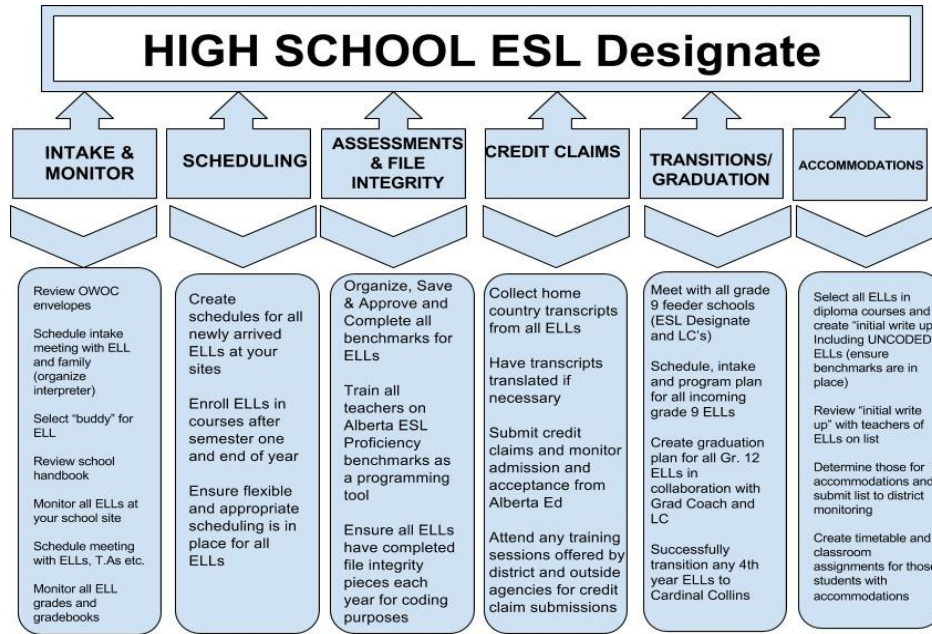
HIGH SCHOOL ESL Designate

INTAKE & MONITOR

SCHEDULING

ASSESSMENTS & FILE INTEGRITY

CREDIT CLAIMS

TRANSITIONS/ GRADUATION

ACCOMMODATIONS

Review OWOC envelopes

Schedule intake meeting with ELL and family (organize interpreter)

Select "buddy" for ELL

Review school handbook

Monitor all ELLs at your school site

Schedule meeting with ELLs, T.As etc.

Monitor all ELL grades and gradebooks

Create schedules for all newly arrived ELLs at your sites

Enroll ELLs in courses after semester one and end of year

Ensure flexible and appropriate scheduling is in place for all ELLs

Organize, Save & Approve and Complete all benchmarks for ELLs

Train all teachers on Alberta ESL Proficiency benchmarks as a programming tool

Ensure all ELLs have completed file integrity pieces each year for coding purposes

Collect home country transcripts from all ELLs

Have transcripts translated if necessary

Submit credit claims and monitor admission and acceptance from Alberta Ed

Attend any training sessions offered by district and outside agencies for credit claim submissions

Meet with all grade 9 feeder schools (ESL Designate and LC's)

Schedule, intake and program plan for all incoming grade 9 ELLs

Create graduation plan for all Gr. 12 ELLs in collaboration with Grad Coach and LC

Successfully transition any 4th year ELLs to Cardinal Collins

Select all ELLs in diploma courses and create "initial write up Including UNCODED ELLs (ensure benchmarks are in place)

Review "initial write up" with teachers of ELLs on list

Determine those for accommodations and submit list to district monitoring

Create timetable and classroom assignments for those students with accommodations